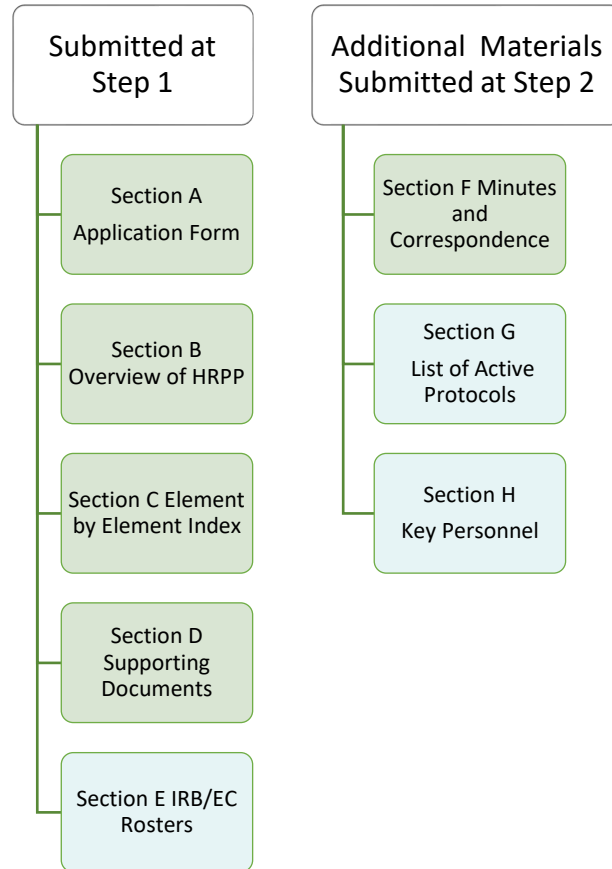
Submitted at Step 1

Section A
Application Form

Section B
Overview of HRPP

Section C Element by Element Index

Section D
Supporting Documents

Section E IRB/EC Rosters

Additional Materials Submitted at Step 2

Section F Minutes and Correspondence

Section G
List of Active Protocols

Section H
Key Personnel